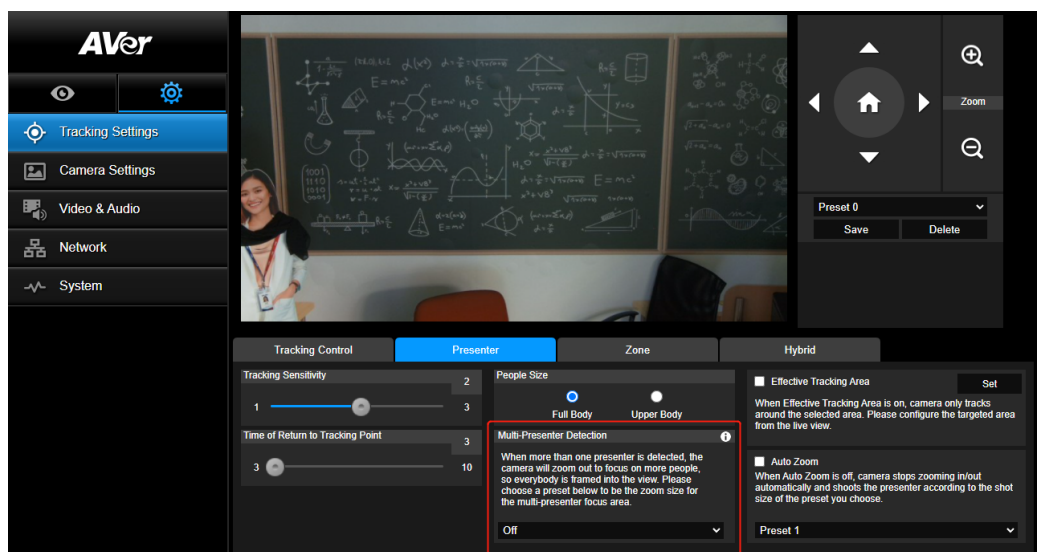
AVer

Tracking Settings
Camera Settings
Video & Audio
Network
System

Zoom

Preset 0
Save
Delete

Tracking Control
Presenter
Zone
Hybrid

Tracking Sensitivity
2
1
3

Time of Return to Tracking Point
3
3
10

People Size
Full Body
Upper Body

Multi-Presenter Detection
When more than one presenter is detected, the camera will zoom out to focus on more people, so everybody is framed into the view. Please choose a preset below to be the zoom size for the multi-presenter focus area.
Off

Effective Tracking Area
Set
When Effective Tracking Area is on, camera only tracks around the selected area. Please configure the targeted area from the live view.

Auto Zoom
When Auto Zoom is off, camera stops zooming in/out automatically and shoots the presenter according to the shot size of the preset you choose.
Preset 1